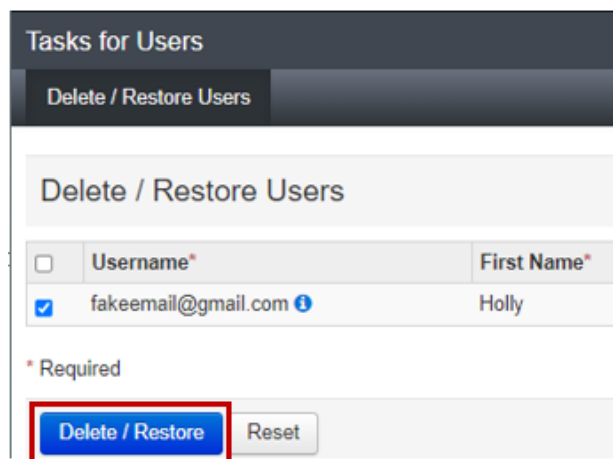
Tasks for Users

Delete / Restore Users

Delete / Restore Users

| | Username* | First Name* |
|---|---|---|
| ☐ | Username* | First Name* |
| ☑ | fakeemail@gmail.com | Holly |

* Required

Delete / Restore  Reset